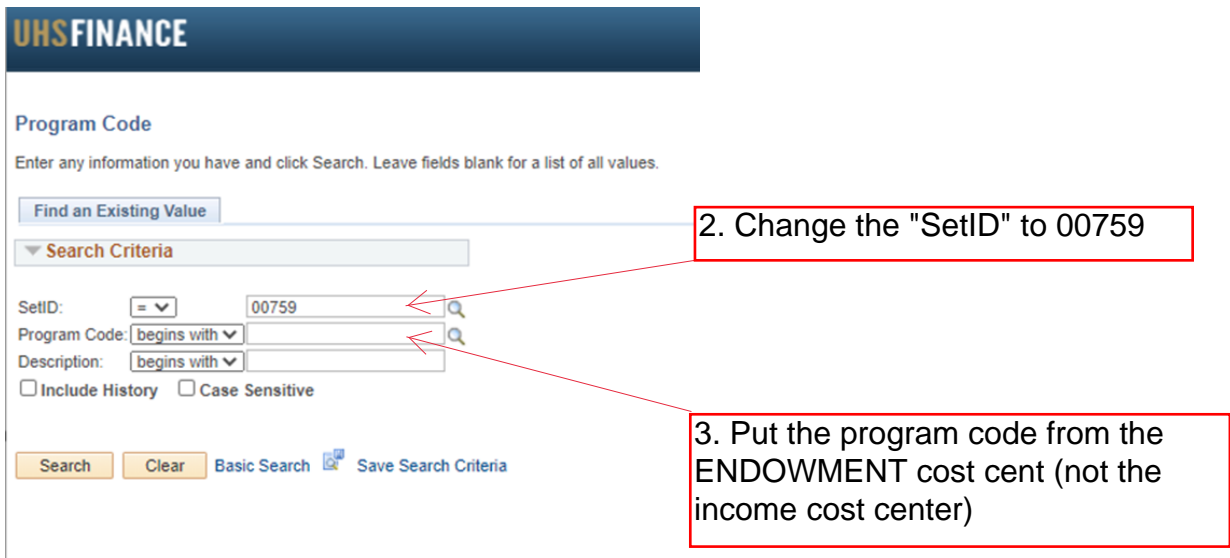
UHSFINANCE

Program Code

Enter any information you have and click Search. Leave fields blank for a list of all values.

Find an Existing Value

2. Change the "SetID" to 00759

Search Criteria

SetID: = 00759

Program Code: begins with

Description: begins with

Include History Case Sensitive

3. Put the program code from the ENDOWMENT cost cent (not the income cost center)

Search Clear Basic Search Save Search Criteria